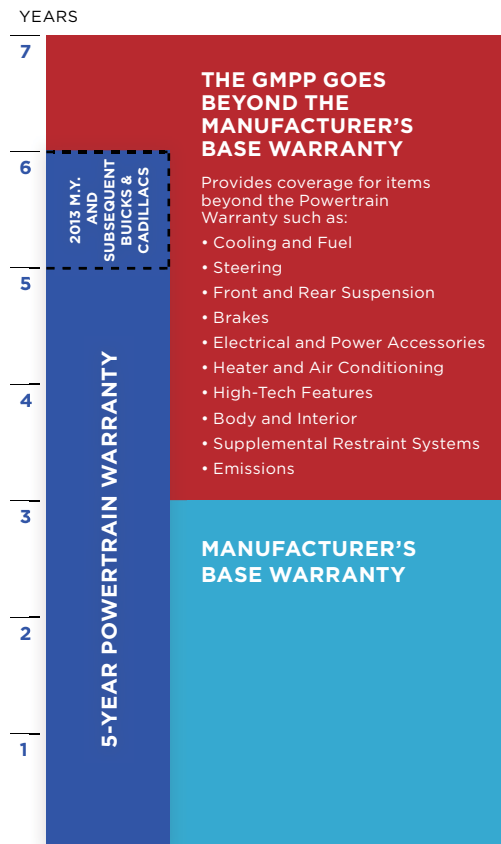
YEARS

7

6

5

4

3

2

1

2013 M.Y. AND SUBSEQUENT BUICKS & CADILLACS

5-YEAR POWERTRAIN WARRANTY

THE GMPP GOES BEYOND THE MANUFACTURER'S BASE WARRANTY

Provides coverage for items beyond the Powertrain Warranty such as:
• Cooling and Fuel
• Steering
• Front and Rear Suspension
• Brakes
• Electrical and Power Accessories
• Heater and Air Conditioning
• High-Tech Features
• Body and Interior
• Supplemental Restraint Systems
• Emissions

MANUFACTURER'S BASE WARRANTY